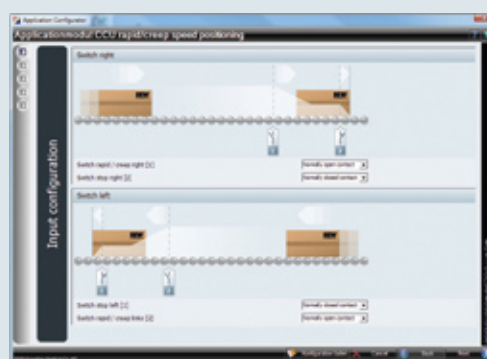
Application Configurator

Applicationmodul CCU rapid/creep speed positioning

Input configuration

Switch right

SEW

SEW

Switch rapid / creep right [1]

Normally open contact

Switch stop right [2]

Normally closed contact

Switch left

SEW

SEW

Switch stop left [1]

Normally closed contact

Switch rapid / creep links [2]

Normally open contact

Cancel

Back

Next